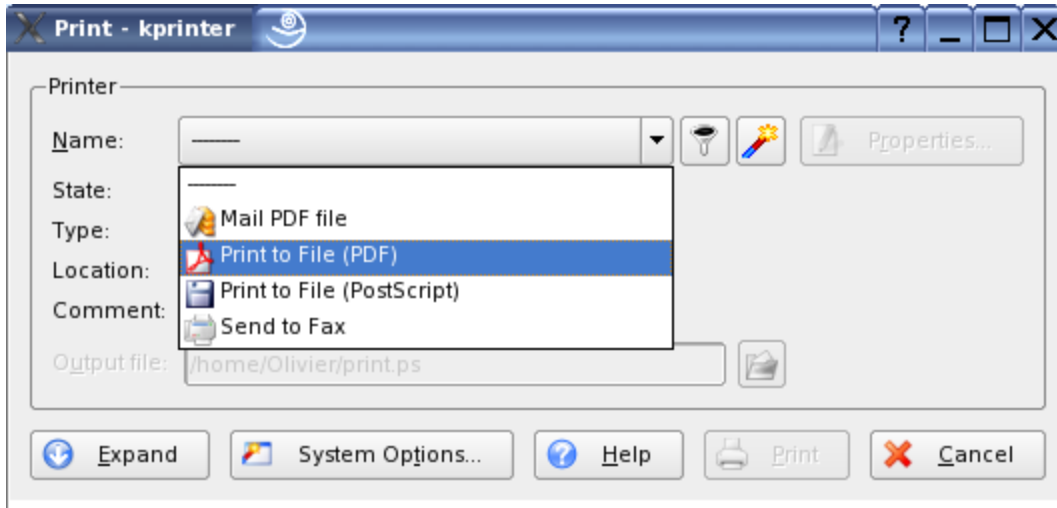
Print - kprinter

? _ □ X

Printer

Name: -------

Properties...

State:

Type:

Location:

Comment:

-------

Mail PDF file

Print to File (PDF)

Print to File (PostScript)

Send to Fax

Output file: /home/Olivier/print.ps

Expand

System Options...

Help

Print

Cancel